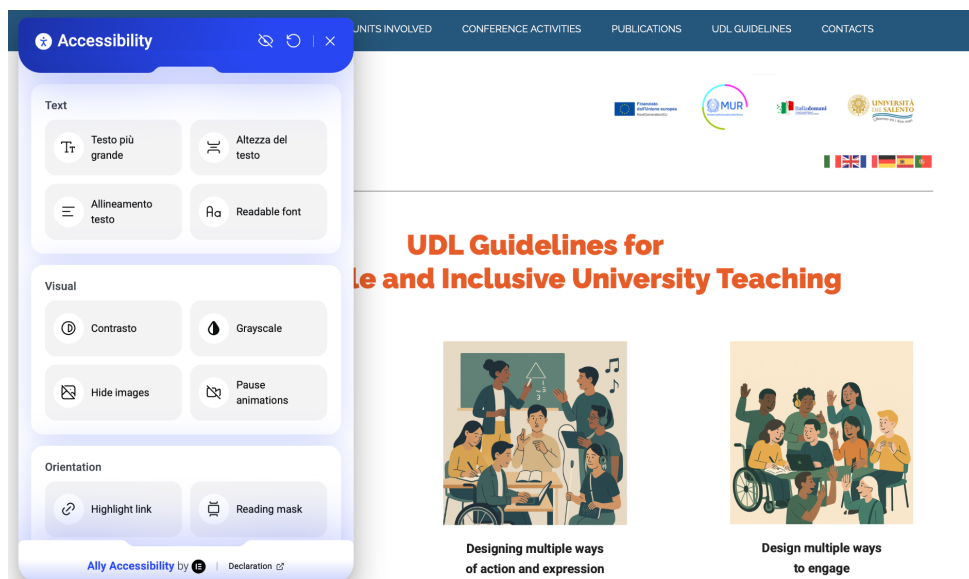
Accessibility

Text

Testo più grande

Altezza del testo

Allineamento testo

Readable font

Visual

Contrasto

Grayscale

Hide images

Pause animations

Orientation

Highlight link

Reading mask

Ally Accessibility by | Declaration

UNITS INVOLVED CONFERENCE ACTIVITIES PUBLICATIONS UDL GUIDELINES CONTACTS

Finanziato dall'Unione europea NextGenerationEU

MUR

Italiadomani

UNIVERSITÀ DEL SALENTO

UDL Guidelines for
le and Inclusive University Teaching

Designing multiple ways of action and expression

Design multiple ways to engage